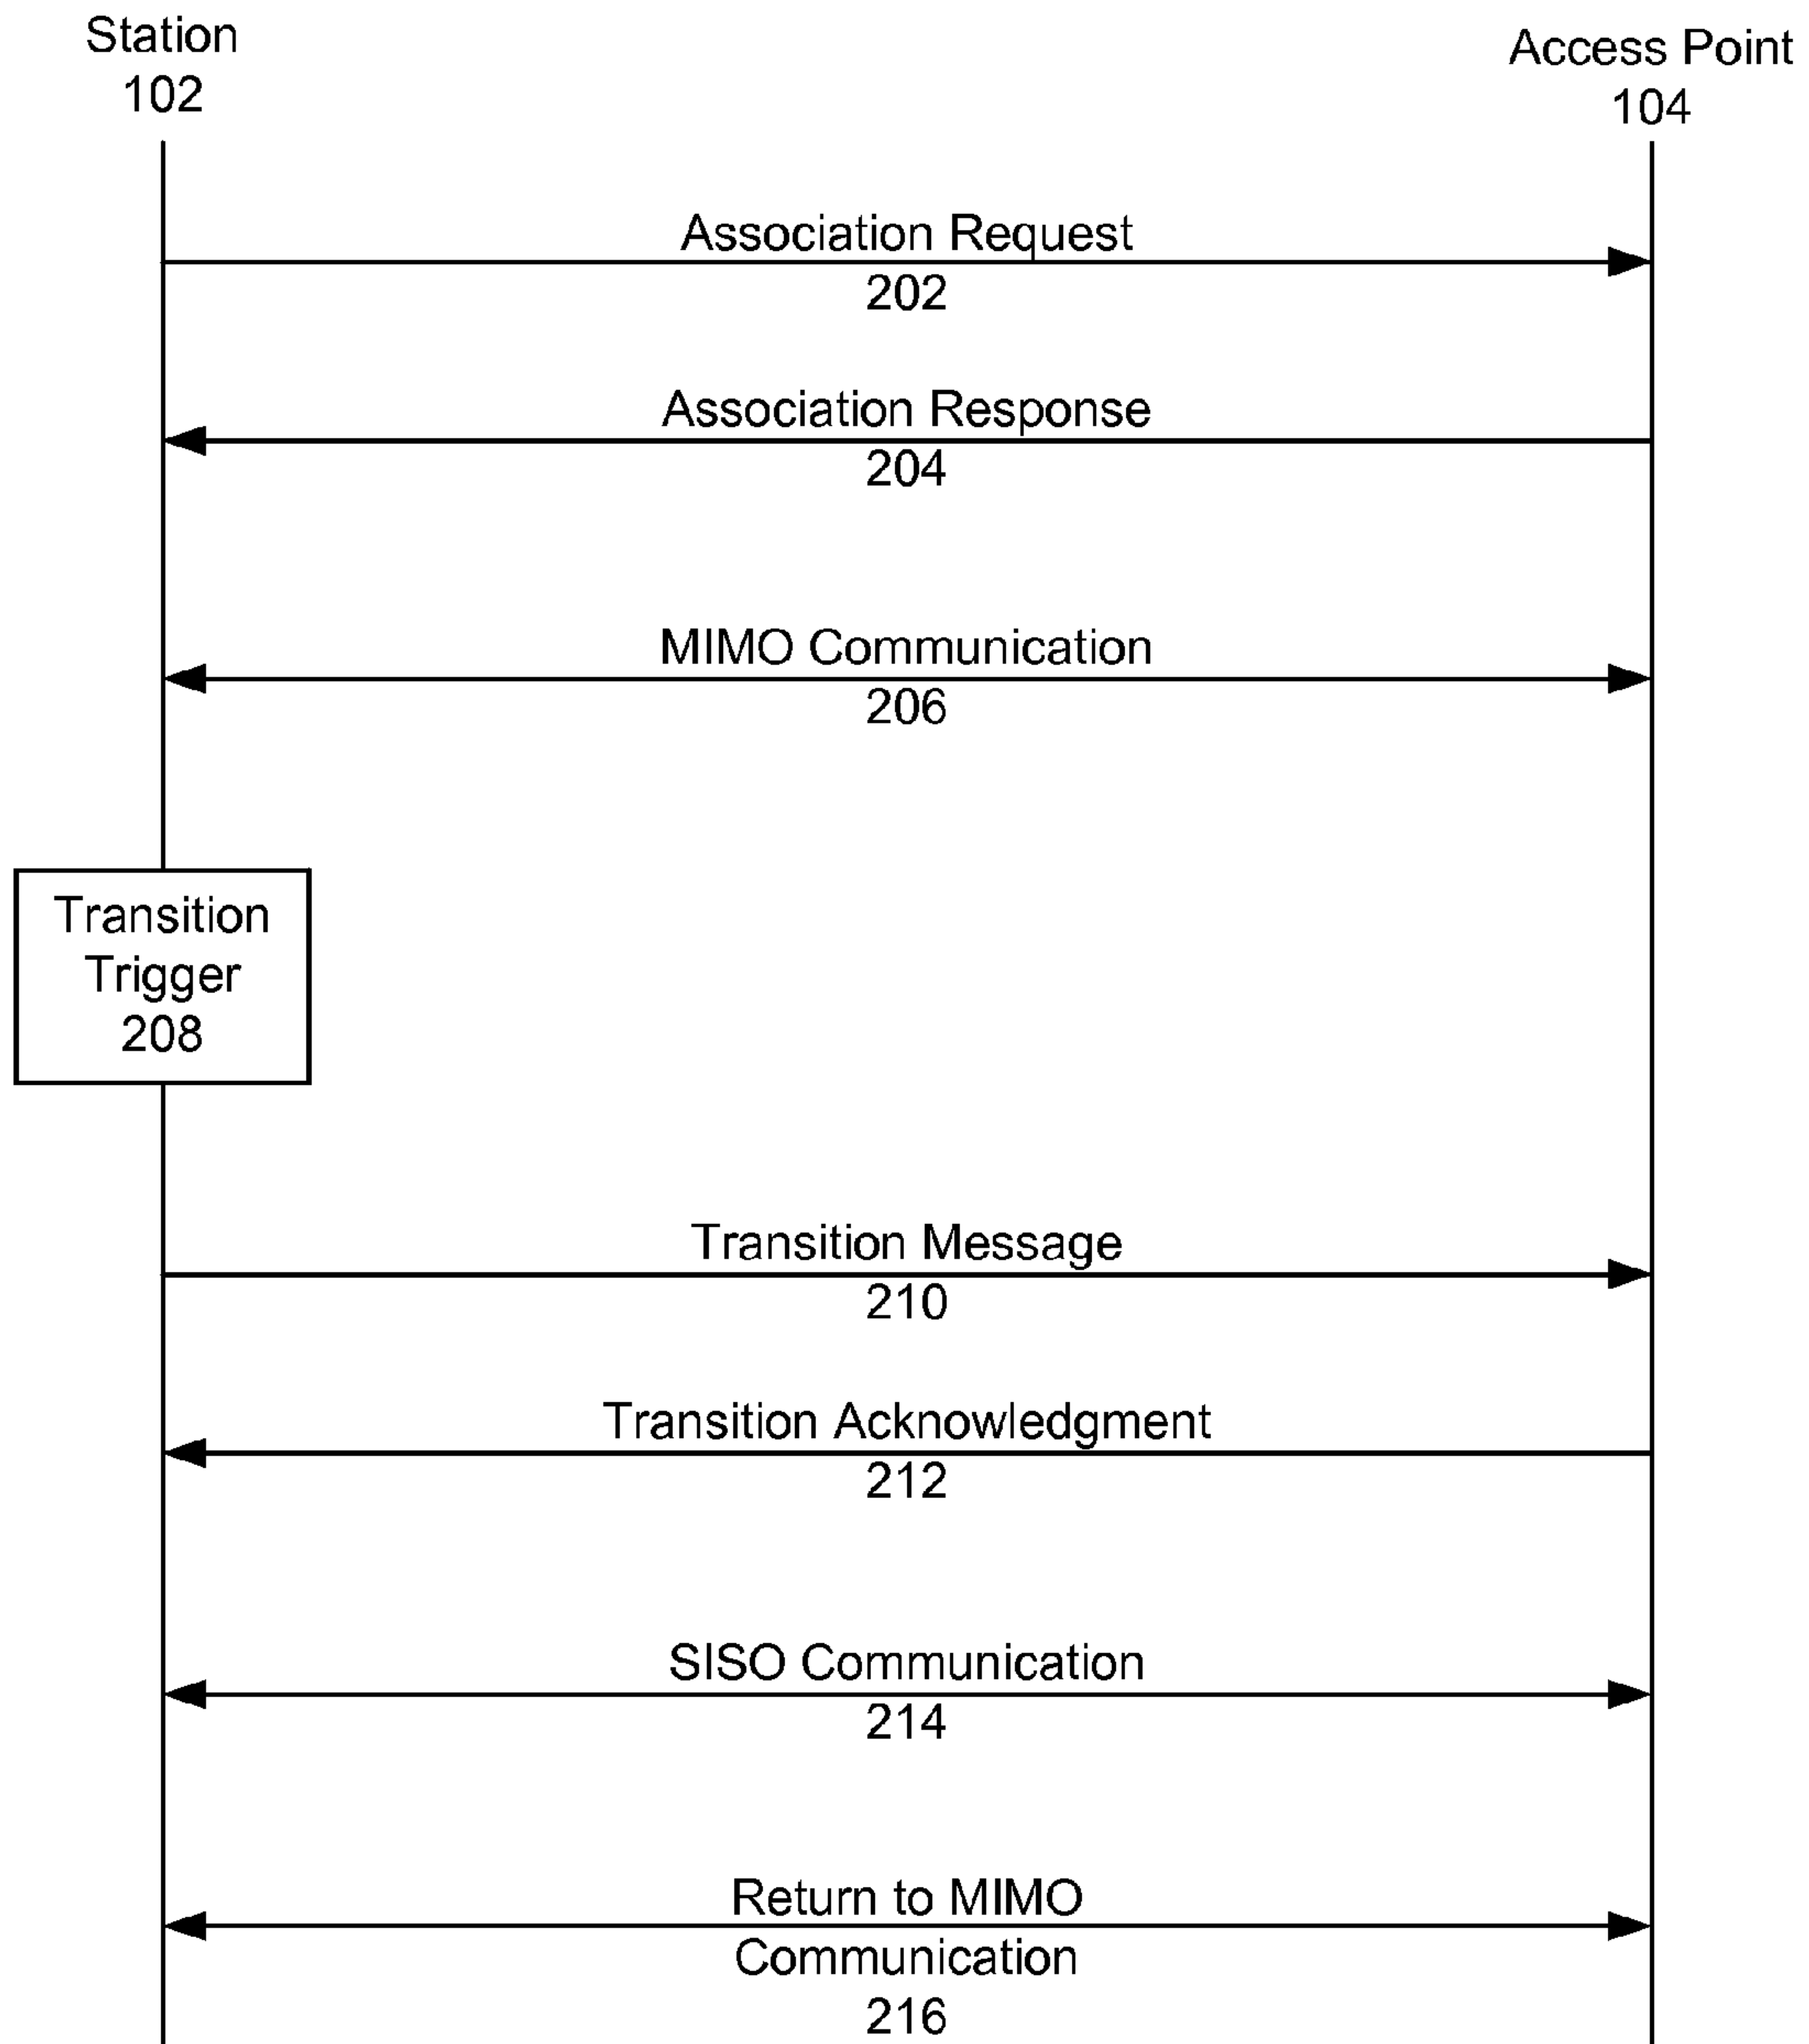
Station
102

Access Point
104

Association Request
202

Association Response
204

MIMO Communication
206

Transition
Trigger
208

Transition Message
210

Transition Acknowledgment
212

SISO Communication
214

Return to MIMO
Communication
216